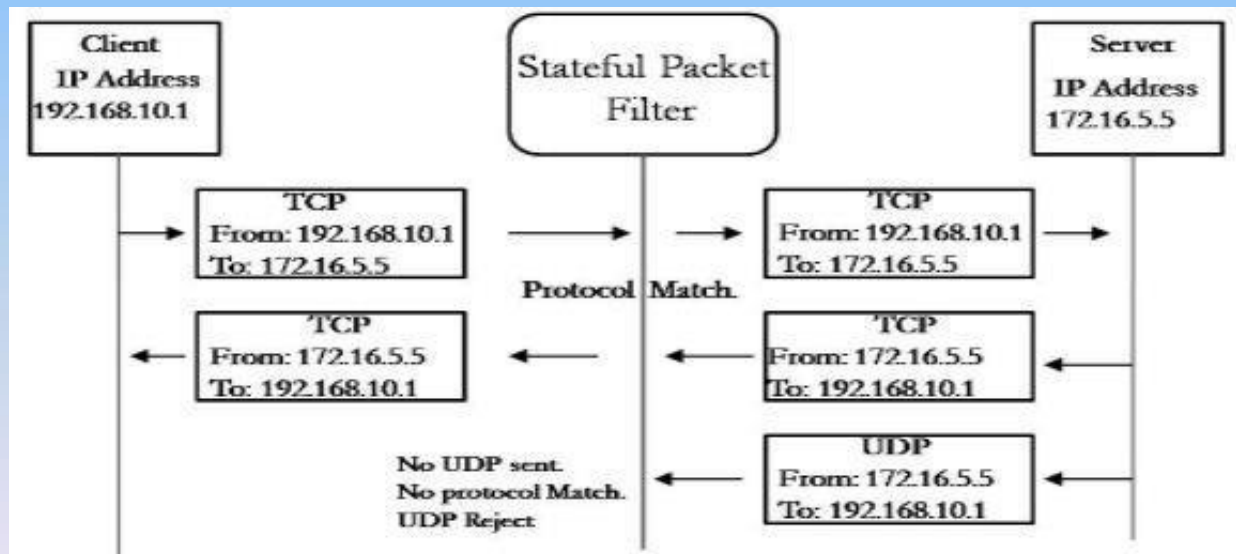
Client
IP Address
192.168.10.1

Stateful Packet Filter

Server
IP Address
172.16.5.5

TCP
From: 192.168.10.1
To: 172.16.5.5

TCP
From: 192.168.10.1
To: 172.16.5.5

Protocol Match.

TCP
From: 172.16.5.5
To: 192.168.10.1

TCP
From: 172.16.5.5
To: 192.168.10.1

No UDP sent.
No protocol Match.
UDP Reject

UDP
From: 172.16.5.5
To: 192.168.10.1